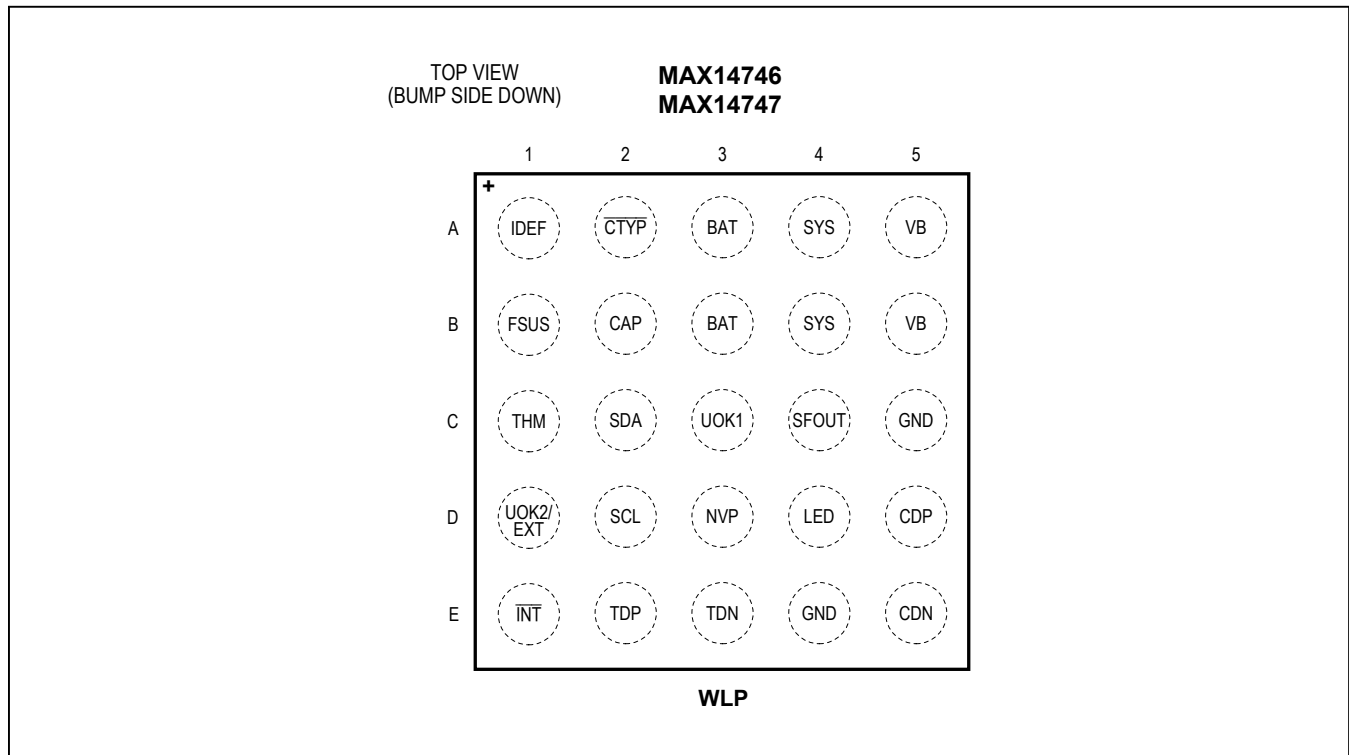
TOP VIEW
(BUMP SIDE DOWN)

**MAX14746**
**MAX14747**

1 2 3 4 5

+

A IDEF $\overline{CTYP}$ BAT SYS VB

B FSUS CAP BAT SYS VB

C THM SDA UOK1 SFOUT GND

D UOK2/EXT SCL NVP LED CDP

E $\overline{INT}$ TDP TDN GND CDN

**WLP**